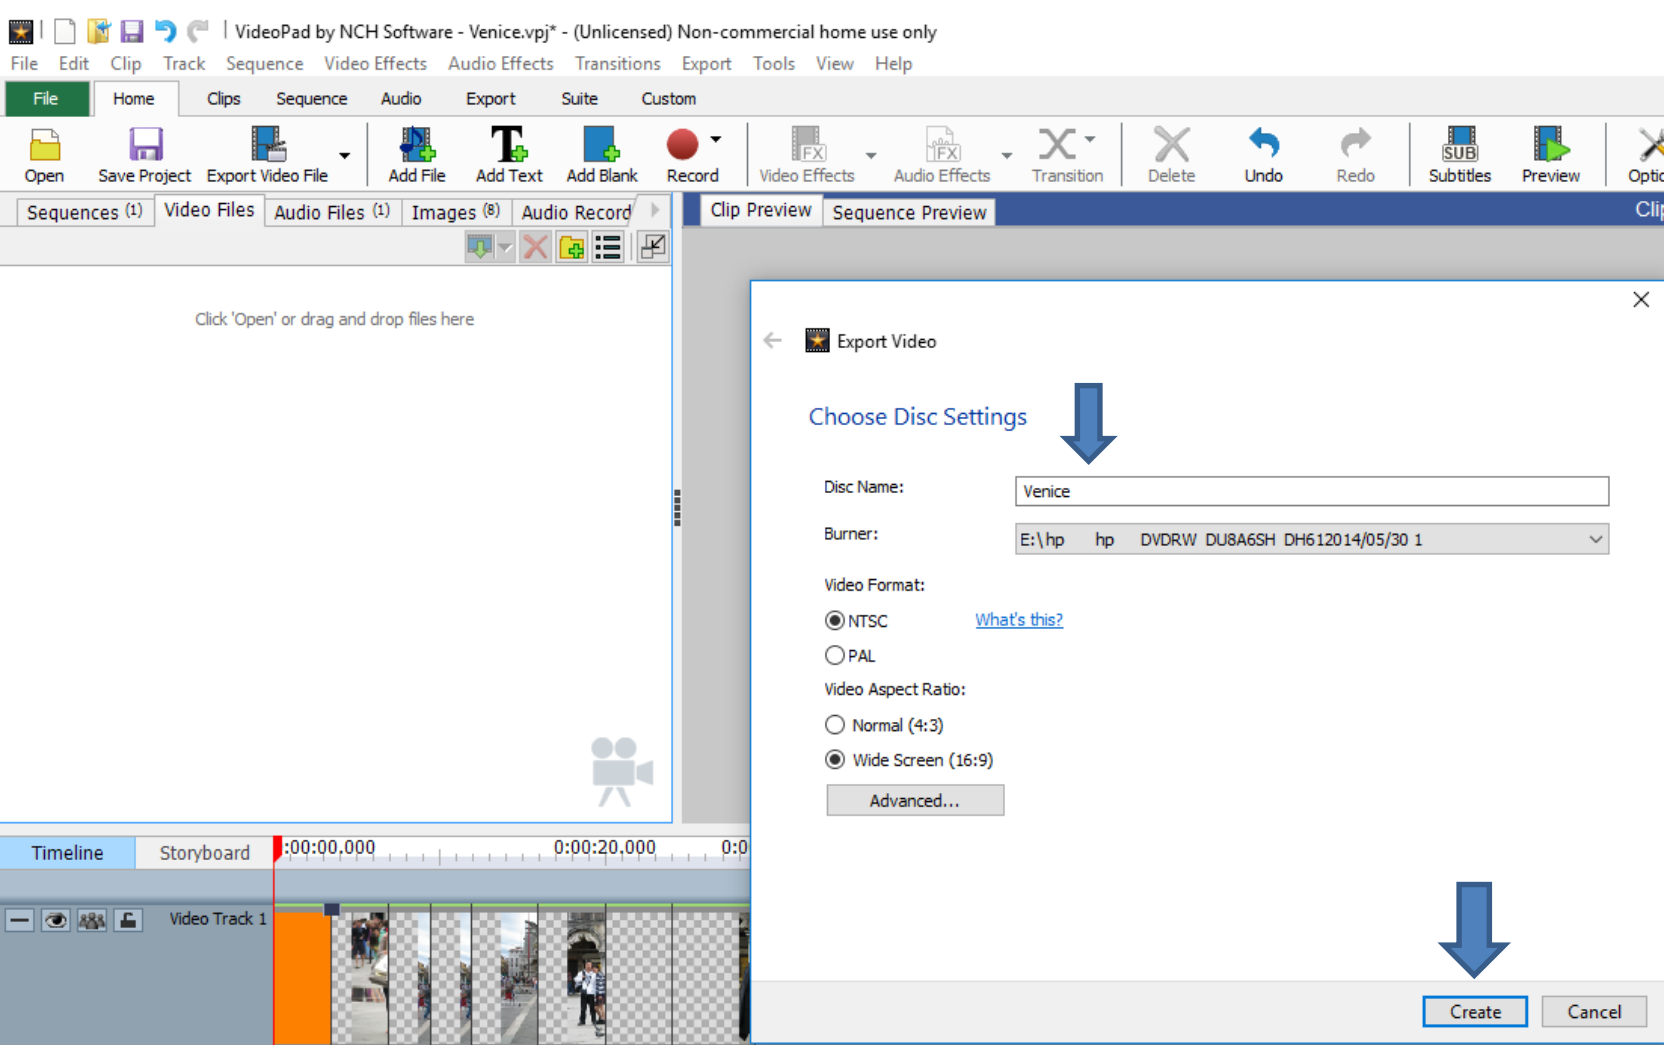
VideoPad by NCH Software - Venice.vpj* - (Unlicensed) Non-commercial home use only

File Edit Clip Track Sequence Video Effects Audio Effects Transitions Export Tools View Help

File Home Clips Sequence Audio Export Suite Custom

Open Save Project Export Video File Add File Add Text Add Blank Record Video Effects Audio Effects Transition Delete Undo Redo Subtitles Preview Optic

Sequences (1) Video Files Audio Files (1) Images (8) Audio Record

Clip Preview Sequence Preview Clip

Click 'Open' or drag and drop files here

Export Video

Choose Disc Settings

Disc Name: Venice

Burner: E:\hp hp DVDRW DU8A6SH DH612014/05/30 1

Video Format:

NTSC What's this?

PAL

Video Aspect Ratio:

Normal (4:3)

Wide Screen (16:9)

Advanced...

Timeline Storyboard 0:00:00,000 0:00:20,000 0:0

Video Track 1

Create Cancel